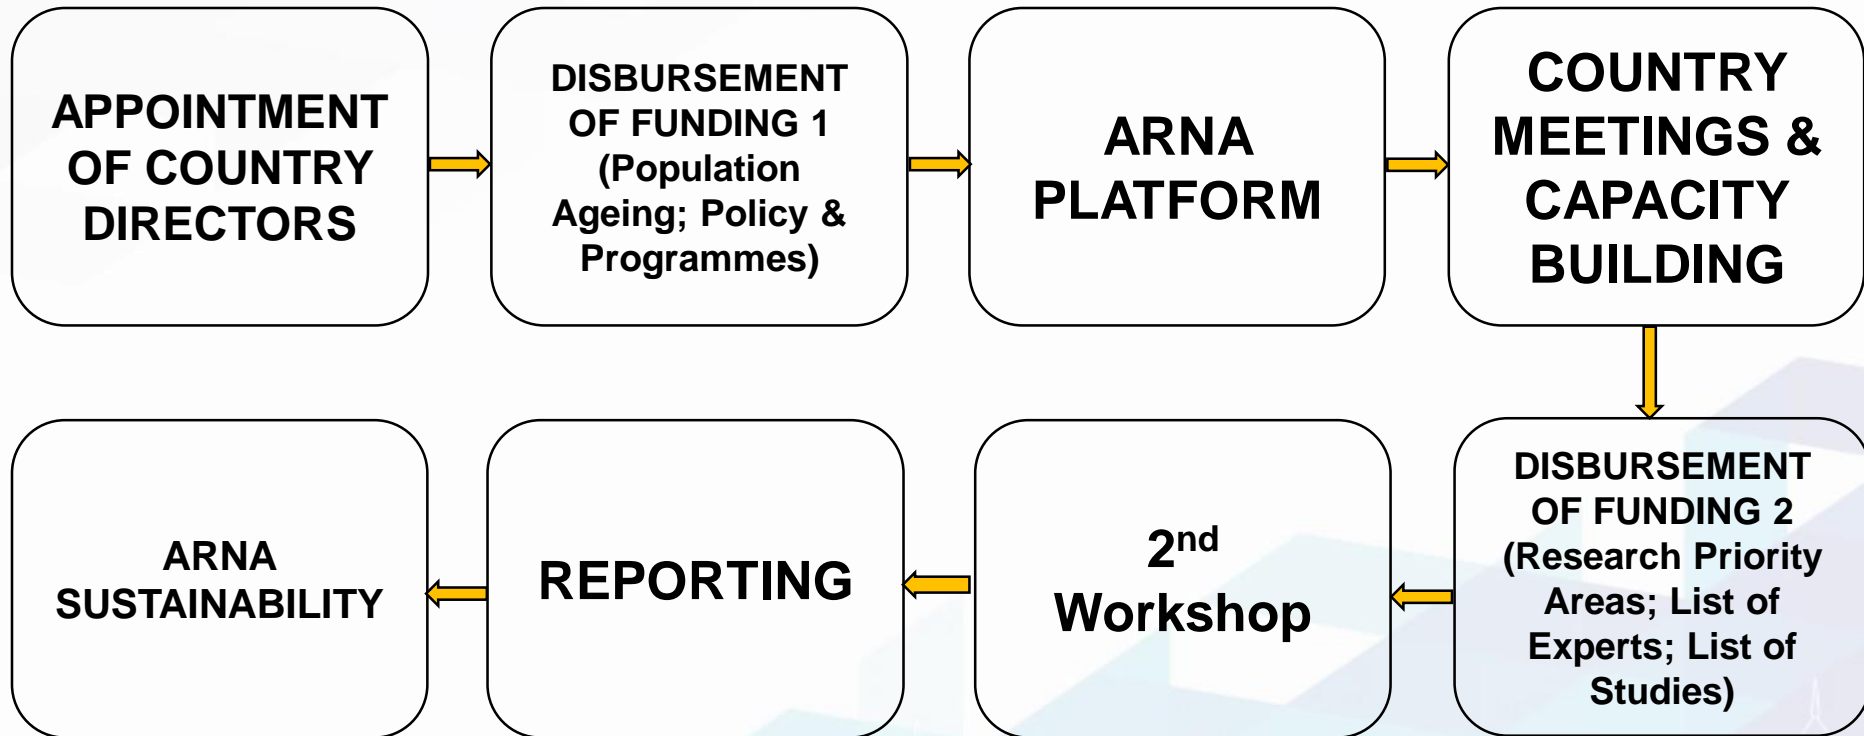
APPOINTMENT OF COUNTRY DIRECTORS

DISBURSEMENT OF FUNDING 1 (Population Ageing; Policy & Programmes)

ARNA PLATFORM

COUNTRY MEETINGS & CAPACITY BUILDING

DISBURSEMENT OF FUNDING 2 (Research Priority Areas; List of Experts; List of Studies)

$2^{nd}$ Workshop

REPORTING

ARNA SUSTAINABILITY